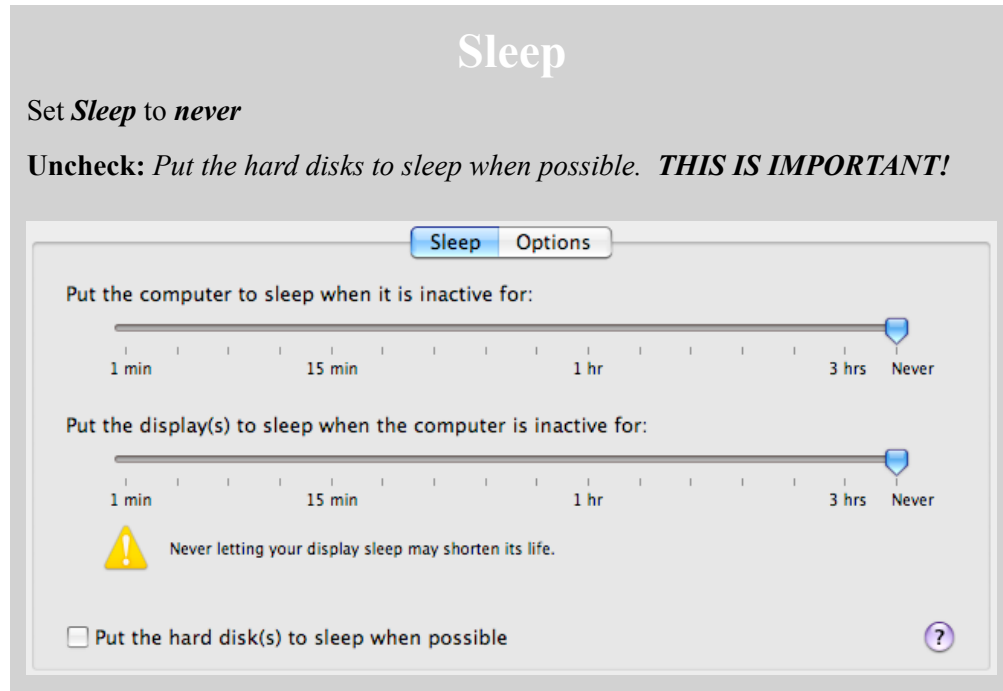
Sleep

Set ***Sleep*** to ***never***

**Uncheck:** *Put the hard disks to sleep when possible.* ***THIS IS IMPORTANT!***

Sleep Options

Put the computer to sleep when it is inactive for:

1 min 15 min 1 hr 3 hrs Never

Put the display(s) to sleep when the computer is inactive for:

1 min 15 min 1 hr 3 hrs Never

Never letting your display sleep may shorten its life.

Put the hard disk(s) to sleep when possible

?